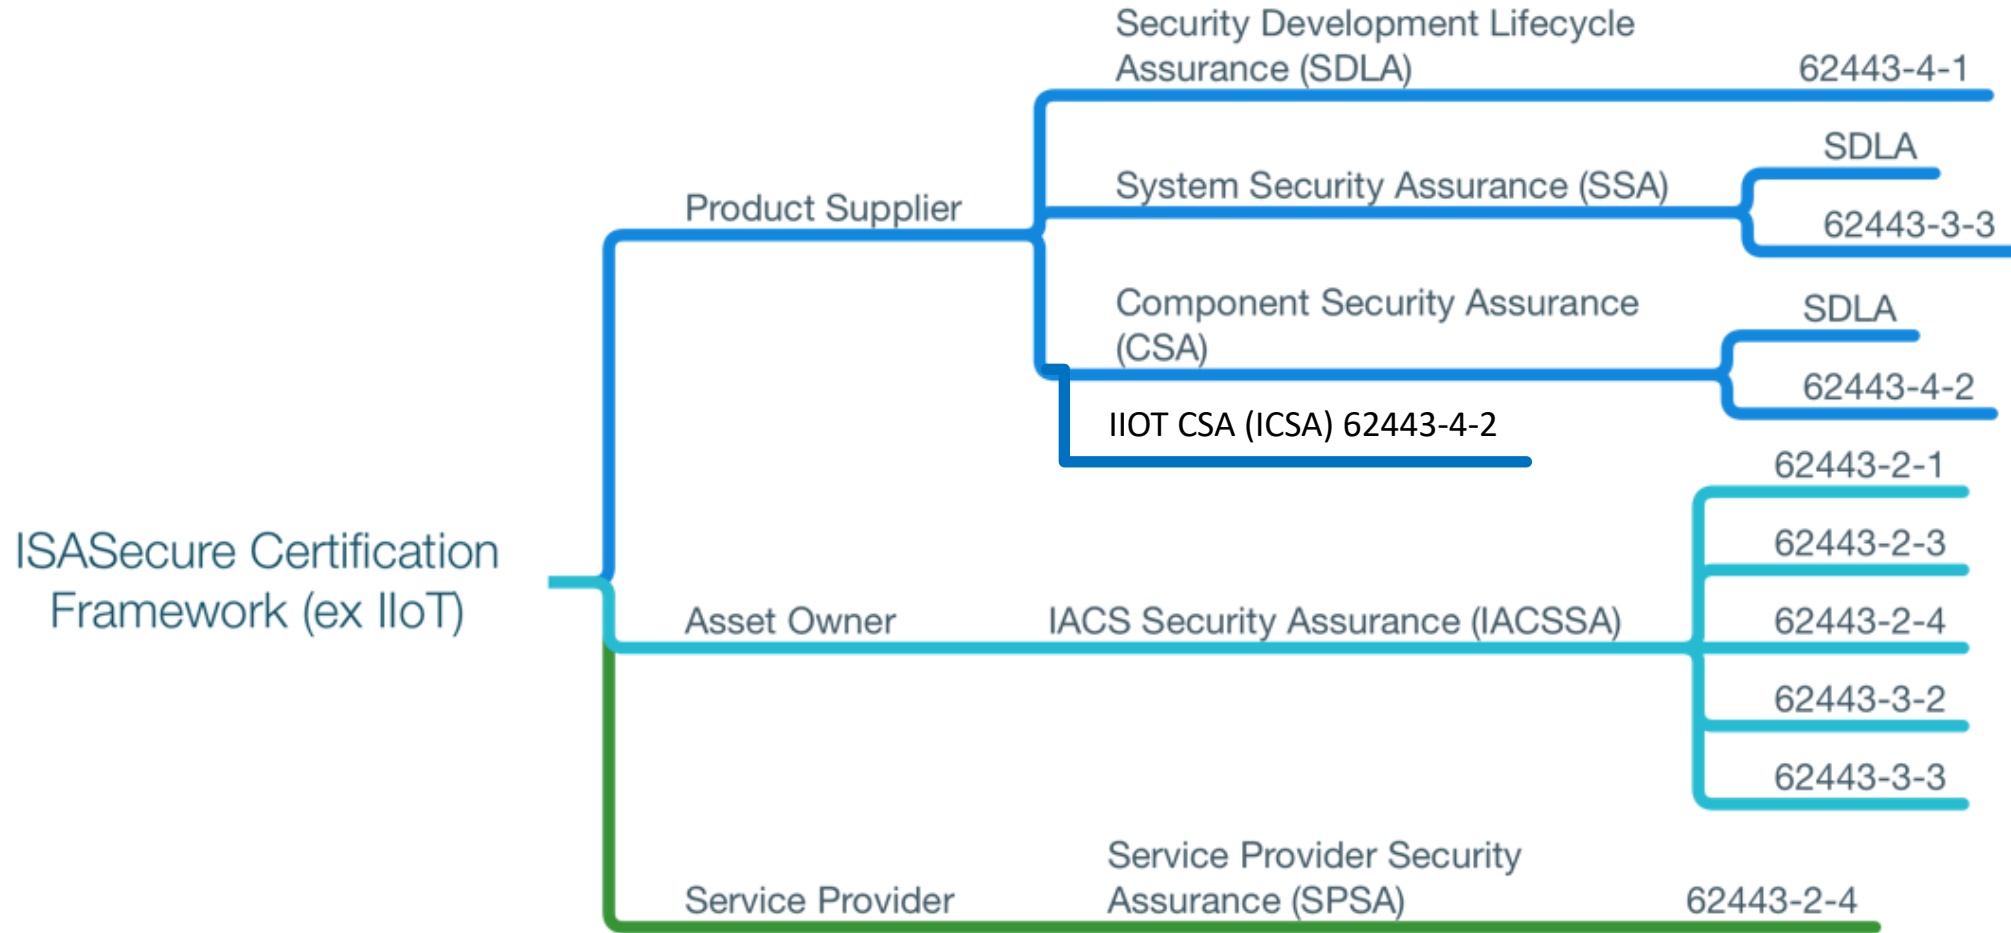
ISASecure Certification Framework (ex IIoT)

Product Supplier

Security Development Lifecycle Assurance (SDLA)

62443-4-1

System Security Assurance (SSA)

SDLA

62443-3-3

Component Security Assurance (CSA)

SDLA

62443-4-2

IIOT CSA (ICSA) 62443-4-2

Asset Owner

IACS Security Assurance (IACSSA)

62443-2-1

62443-2-3

62443-2-4

62443-3-2

62443-3-3

Service Provider

Service Provider Security Assurance (SPSA)

62443-2-4